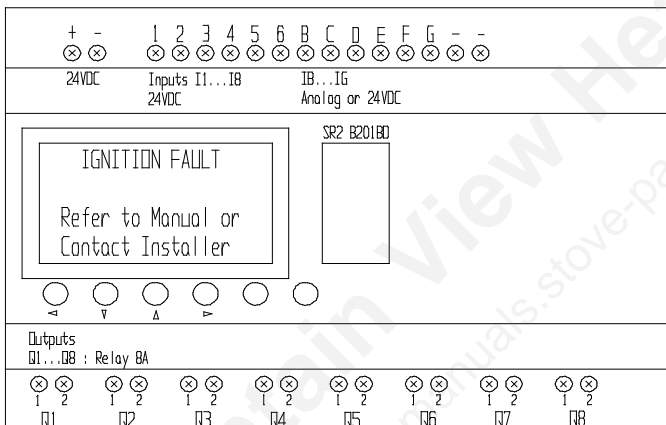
+ - 1 2 3 4 5 6 B C D E F G - -

24VDC Inputs I1...I8 24VDC IB...IG Analog or 24VDC

SR2 B201BD

IGNITION FAULT

Refer to Manual or Contact Installer

◅ ▿ ▵ ▻

Outputs
Q1...Q8 : Relay 8A

1 2 1 2 1 2 1 2 1 2 1 2 1 2 1 2
Q1 Q2 Q3 Q4 Q5 Q6 Q7 Q8

Certain View Heaters
manuals.stove-parts